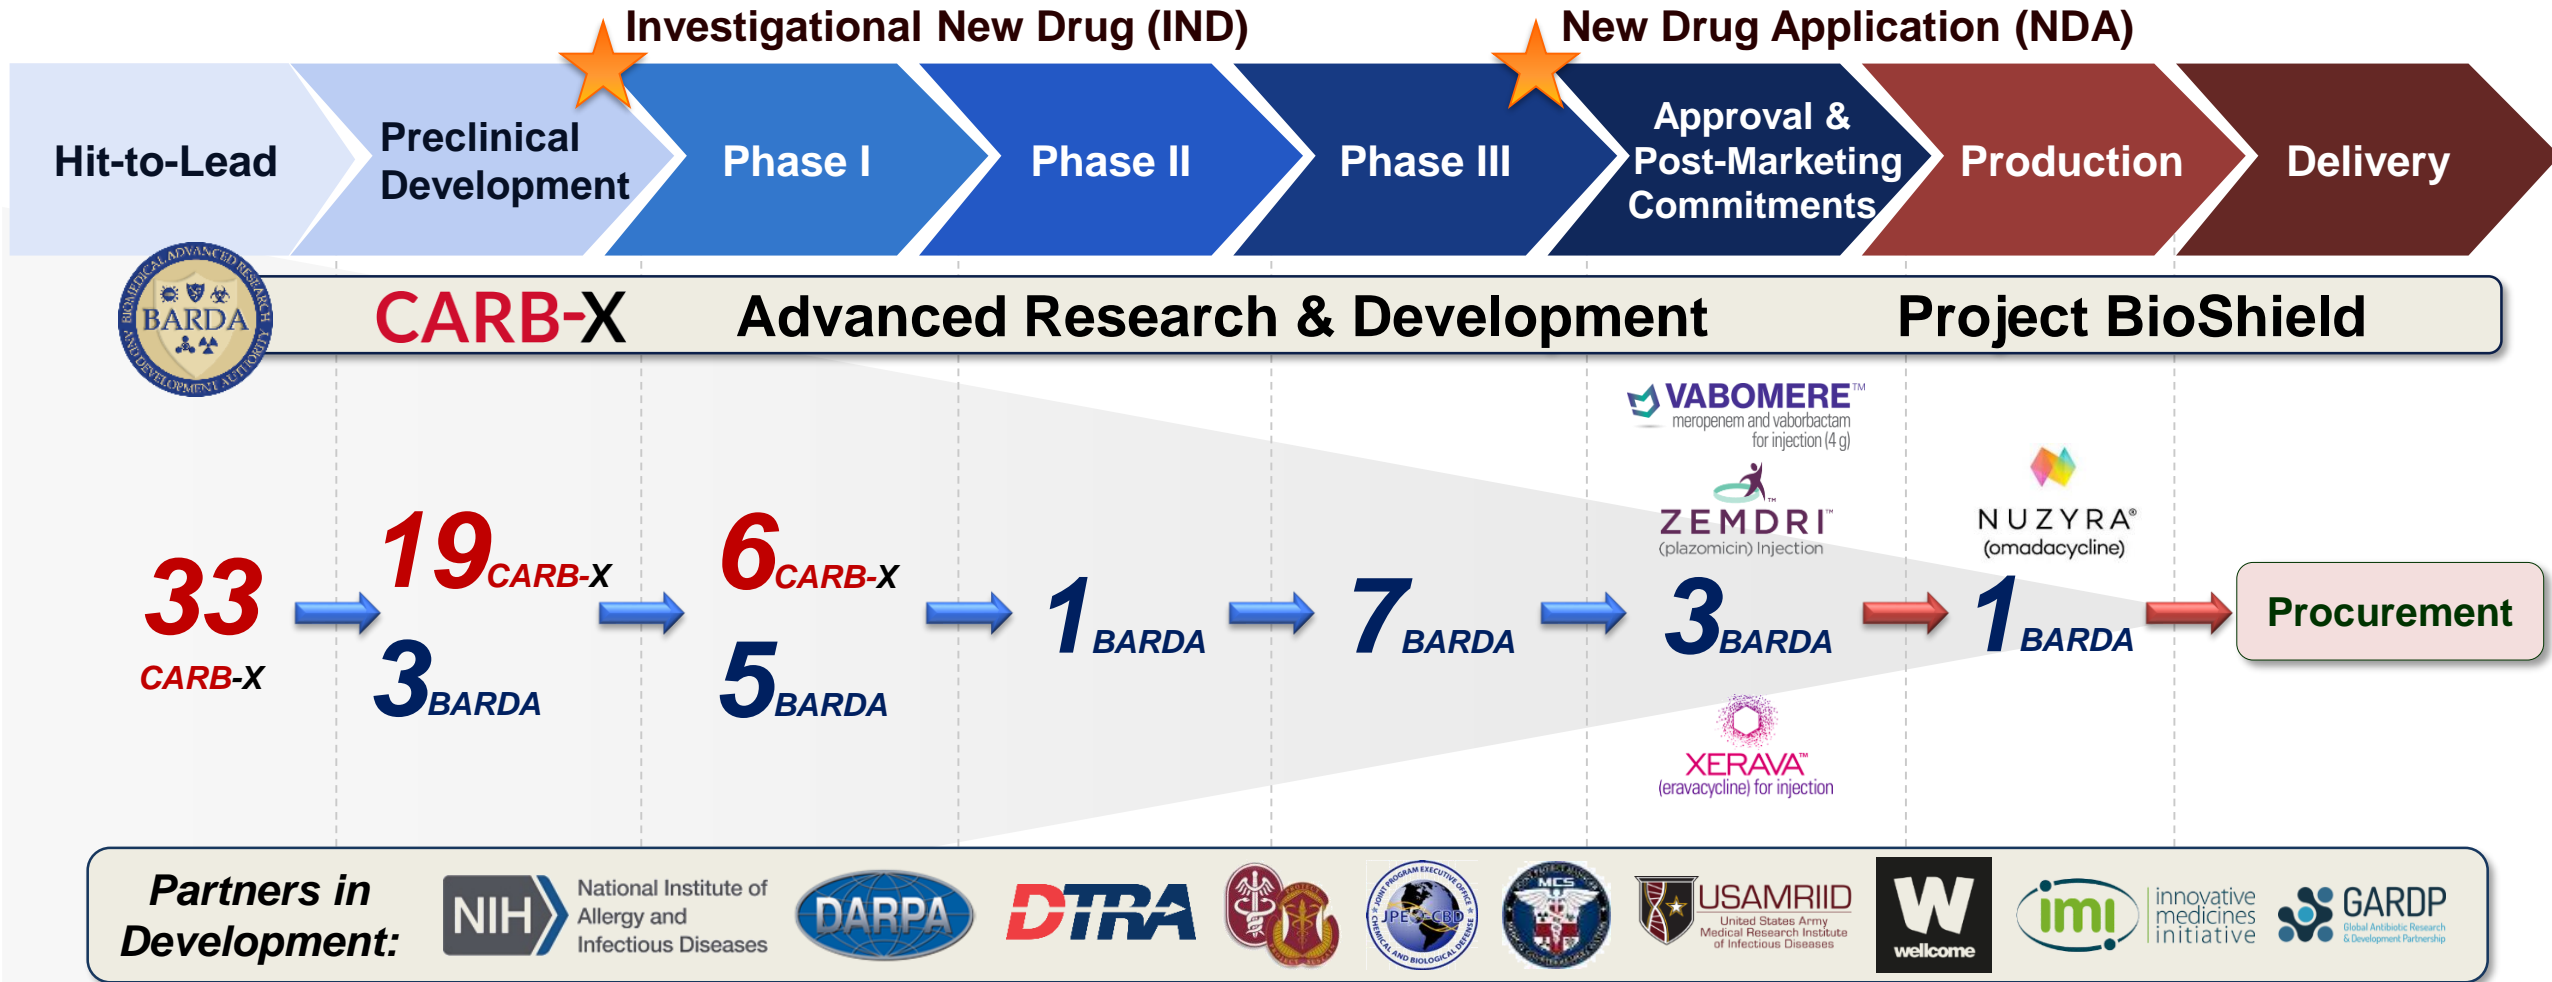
Investigational New Drug (IND)

New Drug Application (NDA)

Hit-to-Lead

Preclinical Development

Phase I

Phase II

Phase III

Approval & Post-Marketing Commitments

Production

Delivery

BIOMEDICAL ADVANCED RESEARCH AND DEVELOPMENT AUTHORITY BARDA

CARB-X

Advanced Research & Development

Project BioShield

VABOMERE™ meropenem and vaborbactam for injection (4 g)

ZEMDRI™ (plazomicin) Injection

XERAVA™ (eravacycline) for injection

NUZYRA® (omadacycline)

33 CARB-X

19 CARB-X

3 BARDA

6 CARB-X

5 BARDA

1 BARDA

7 BARDA

3 BARDA

1 BARDA

Procurement

Partners in Development:

NIH National Institute of Allergy and Infectious Diseases

DARPA

DTRA

JPEO-CBD JOINT PROGRAM EXECUTIVE OFFICE CHEMICAL AND BIOLOGICAL DEFENSE

MCS

USAMRIID United States Army Medical Research Institute of Infectious Diseases

W wellcome

imi innovative medicines initiative

GARDP Global Antibiotic Research & Development Partnership